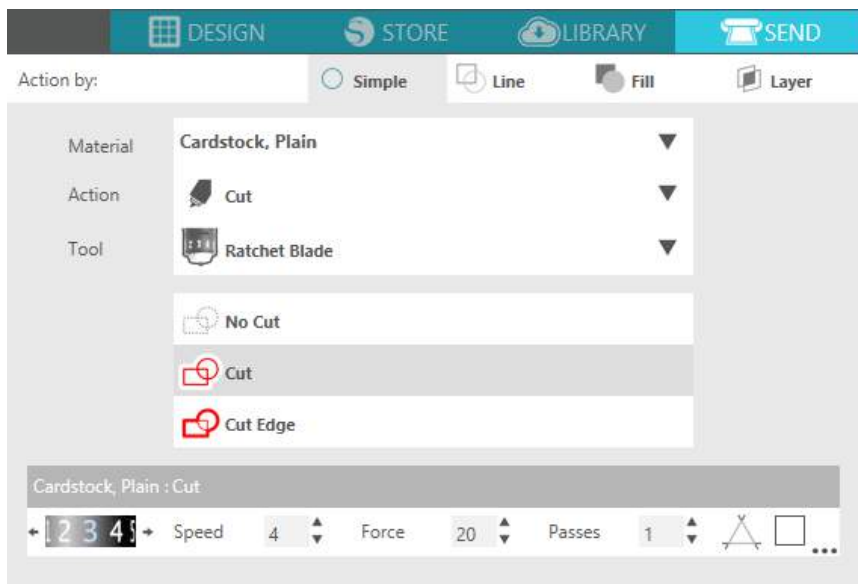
DESIGN STORE LIBRARY SEND

Action by: Simple Line Fill Layer

Material Cardstock, Plain

Action Cut

Tool Ratchet Blade

No Cut

Cut

Cut Edge

Cardstock, Plain : Cut

1 2 3 4 5 Speed 4 Force 20 Passes 1 ...